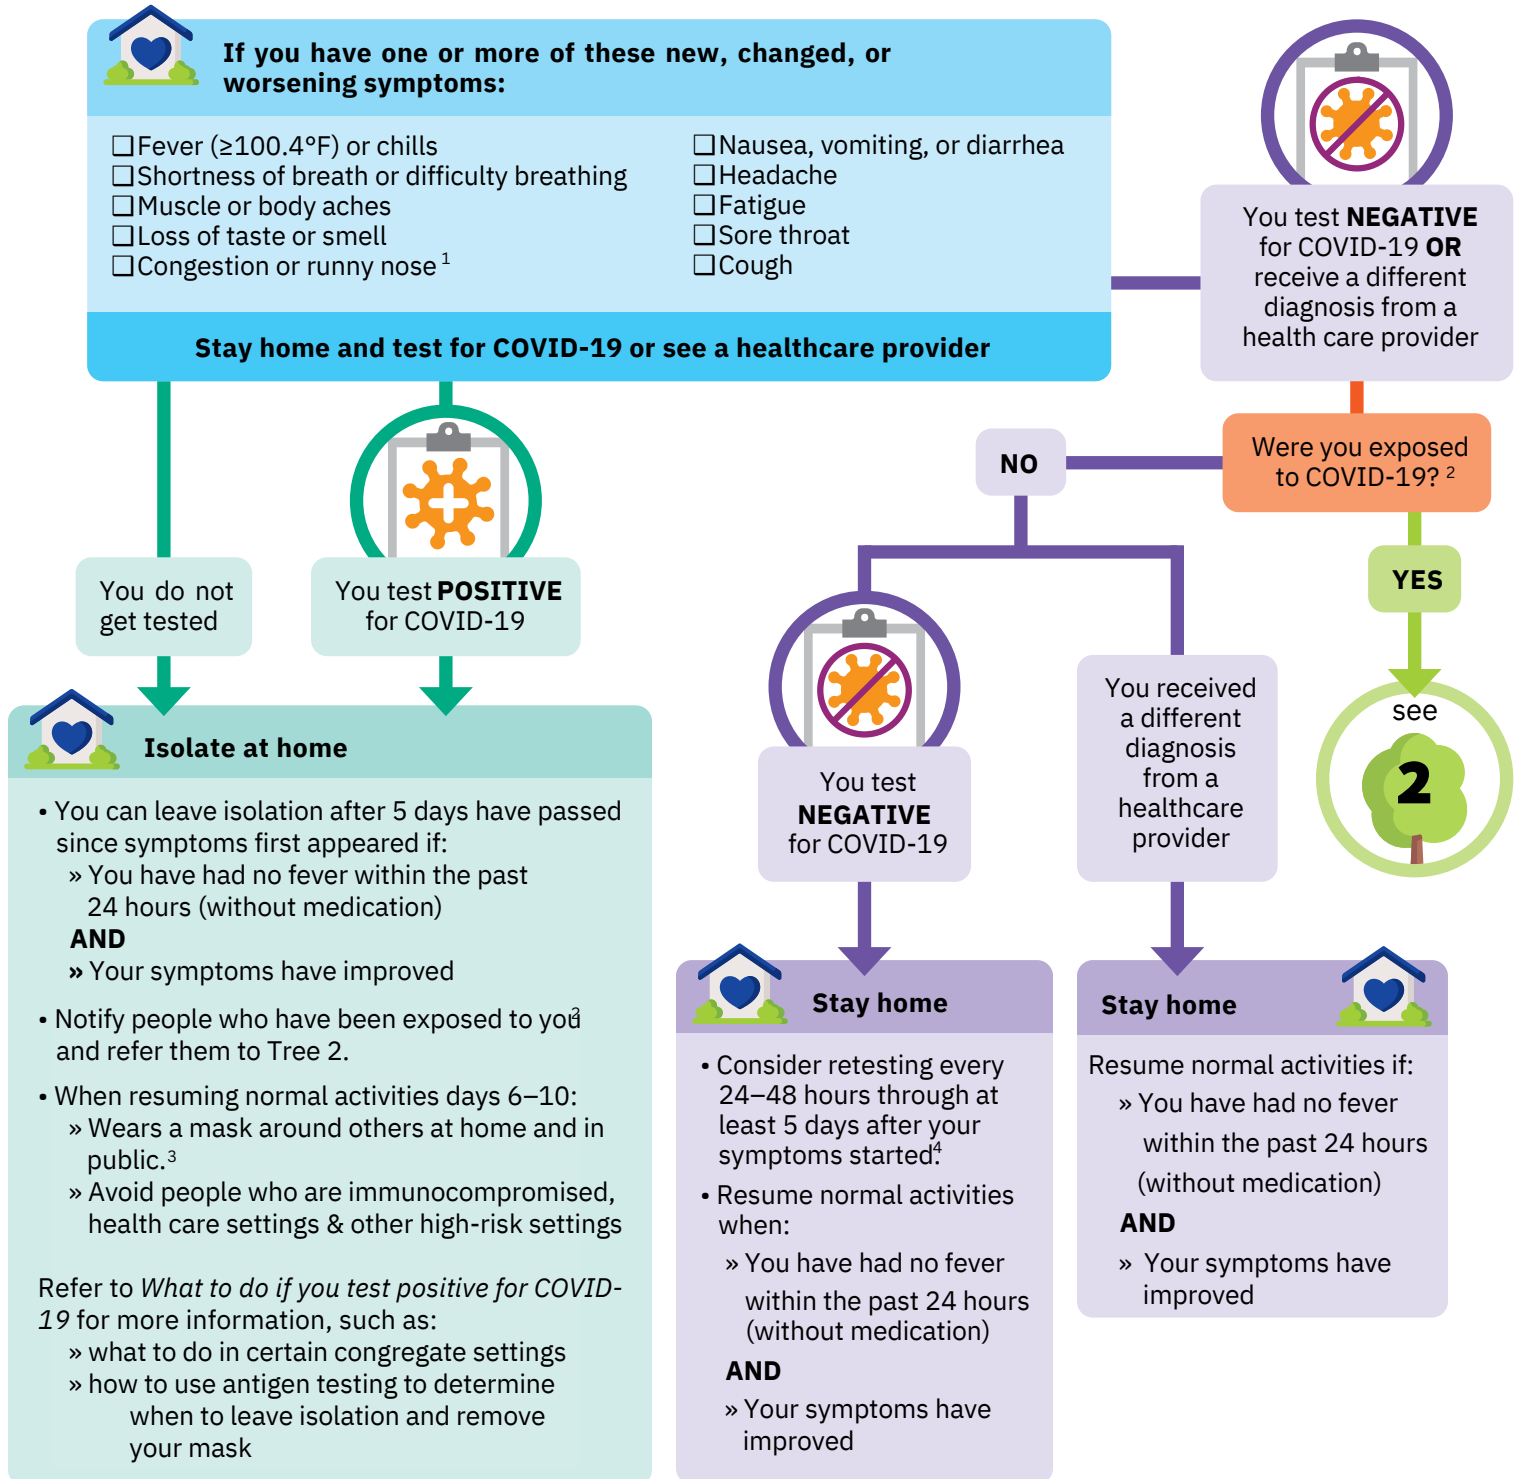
If you have one or more of these new, changed, or worsening symptoms:

❑Fever (≥100.4°F) or chills
❑Shortness of breath or difficulty breathing
❑Muscle or body aches
❑Loss of taste or smell
❑Congestion or runny nose $^1$

❑Nausea, vomiting, or diarrhea
❑Headache
❑Fatigue
❑Sore throat
❑Cough

Stay home and test for COVID-19 or see a healthcare provider

You test NEGATIVE for COVID-19 OR receive a different diagnosis from a health care provider

Were you exposed to COVID-19? $^2$

NO

YES

see 2

You do not get tested

You test POSITIVE for COVID-19

Isolate at home

• You can leave isolation after 5 days have passed since symptoms first appeared if:
» You have had no fever within the past 24 hours (without medication)
AND
» Your symptoms have improved

• Notify people who have been exposed to you$^2$ and refer them to Tree 2.

• When resuming normal activities days 6–10:
» Wears a mask around others at home and in public.$^3$
» Avoid people who are immunocompromised, health care settings & other high-risk settings

Refer to What to do if you test positive for COVID-19 for more information, such as:
» what to do in certain congregate settings
» how to use antigen testing to determine when to leave isolation and remove your mask

You test NEGATIVE for COVID-19

Stay home

• Consider retesting every 24–48 hours through at least 5 days after your symptoms started.$^4$
• Resume normal activities when:
» You have had no fever within the past 24 hours (without medication)
AND
» Your symptoms have improved

You received a different diagnosis from a healthcare provider

Stay home

Resume normal activities if:
» You have had no fever within the past 24 hours (without medication)
AND
» Your symptoms have improved